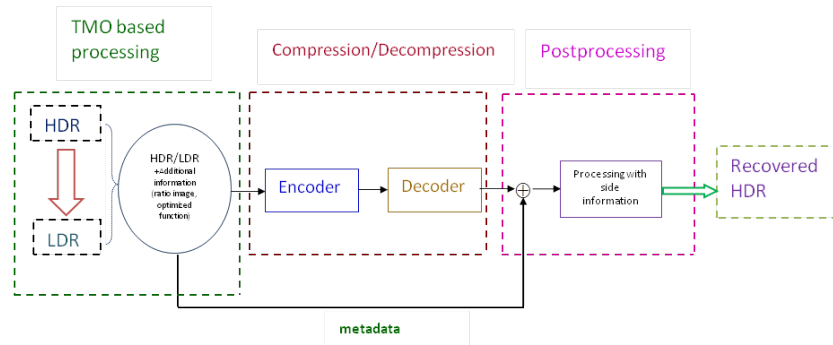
TMO based processing

Compression/Decompression

Postprocessing

HDR

LDR

HDR/LDR +Additional information (ratio image, optimized function)

Encoder

Decoder

$\oplus$

Processing with side information

Recovered HDR

metadata